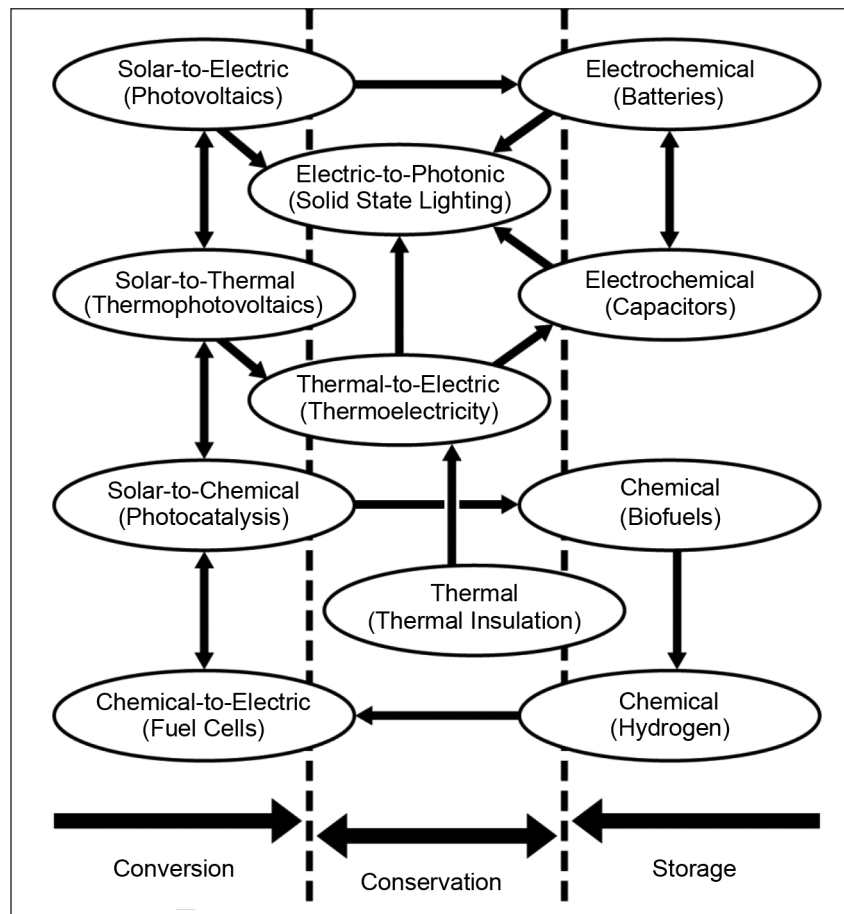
Solar-to-Electric
(Photovoltaics)

Electrochemical
(Batteries)

Electric-to-Photonic
(Solid State Lighting)

Solar-to-Thermal
(Thermophotovoltaics)

Electrochemical
(Capacitors)

Thermal-to-Electric
(Thermoelectricity)

Solar-to-Chemical
(Photocatalysis)

Chemical
(Biofuels)

Thermal
(Thermal Insulation)

Chemical-to-Electric
(Fuel Cells)

Chemical
(Hydrogen)

Conversion

Conservation

Storage